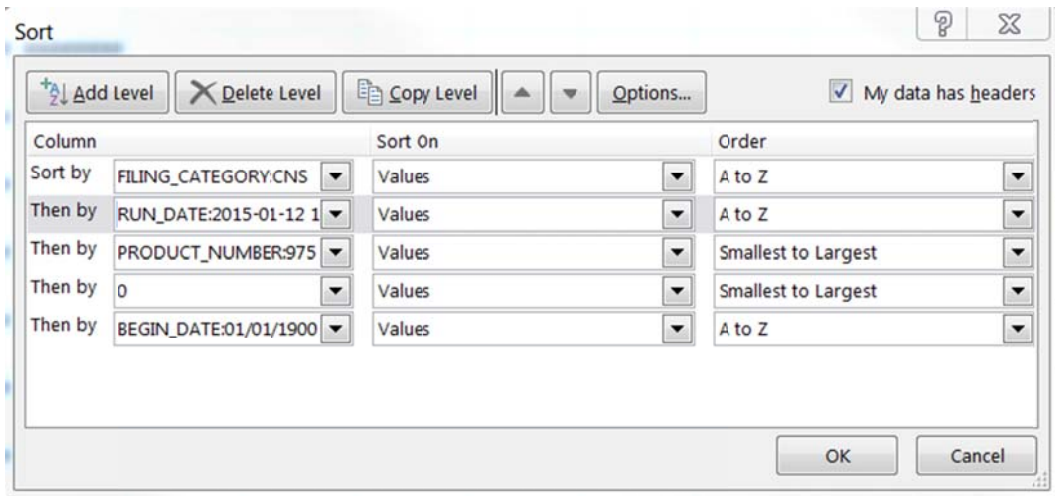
Sort

? X

Add Level | Delete Level | Copy Level | ▲ | ▼ | Options... | ✓ My data has headers

| Column | | Sort On | Order |
|---|---|---|---|
| Sort by | FILING_CATEGORY:CNS | Values | A to Z |
| Then by | RUN_DATE:2015-01-12 1 | Values | A to Z |
| Then by | PRODUCT_NUMBER:975 | Values | Smallest to Largest |
| Then by | 0 | Values | Smallest to Largest |
| Then by | BEGIN_DATE:01/01/1900 | Values | A to Z |

OK | Cancel